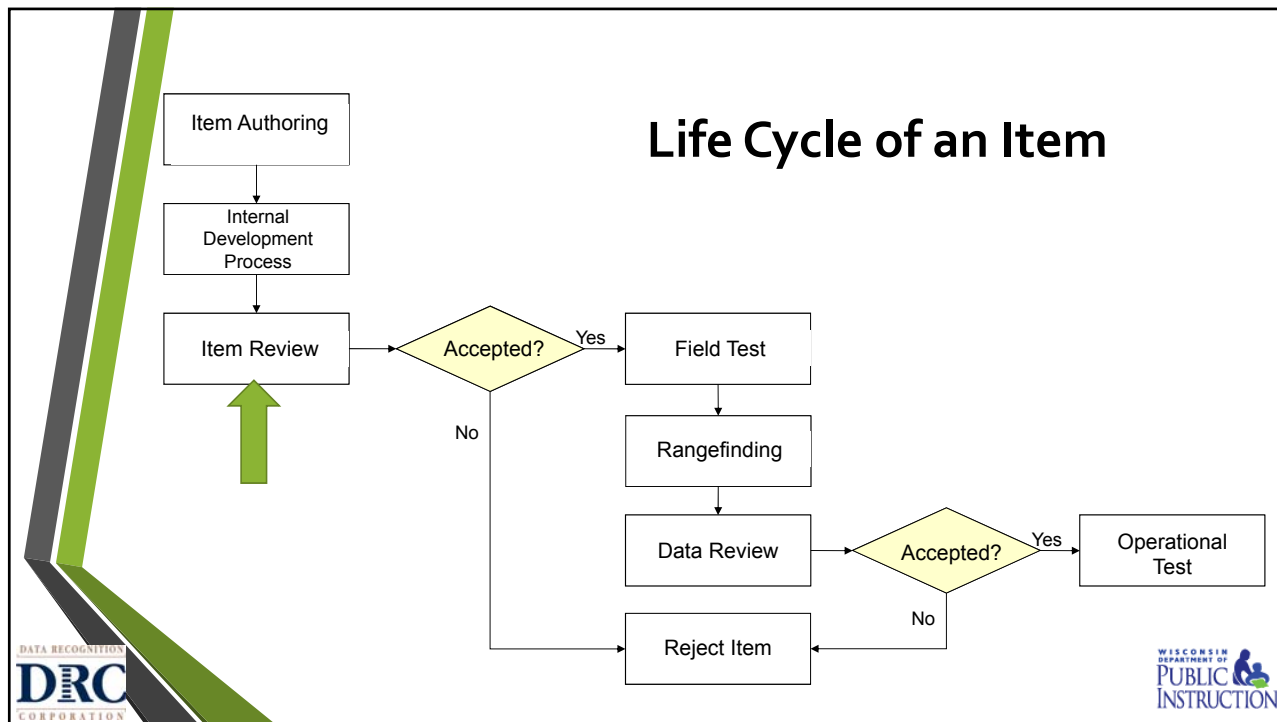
Life Cycle of an Item

Item Authoring

Internal Development Process

Item Review

Accepted?

Yes

No

Field Test

Rangefinding

Data Review

Accepted?

Yes

Operational Test

No

Reject Item

DATA RECOGNITION
DRC
CORPORATION

WISCONSIN DEPARTMENT OF PUBLIC INSTRUCTION